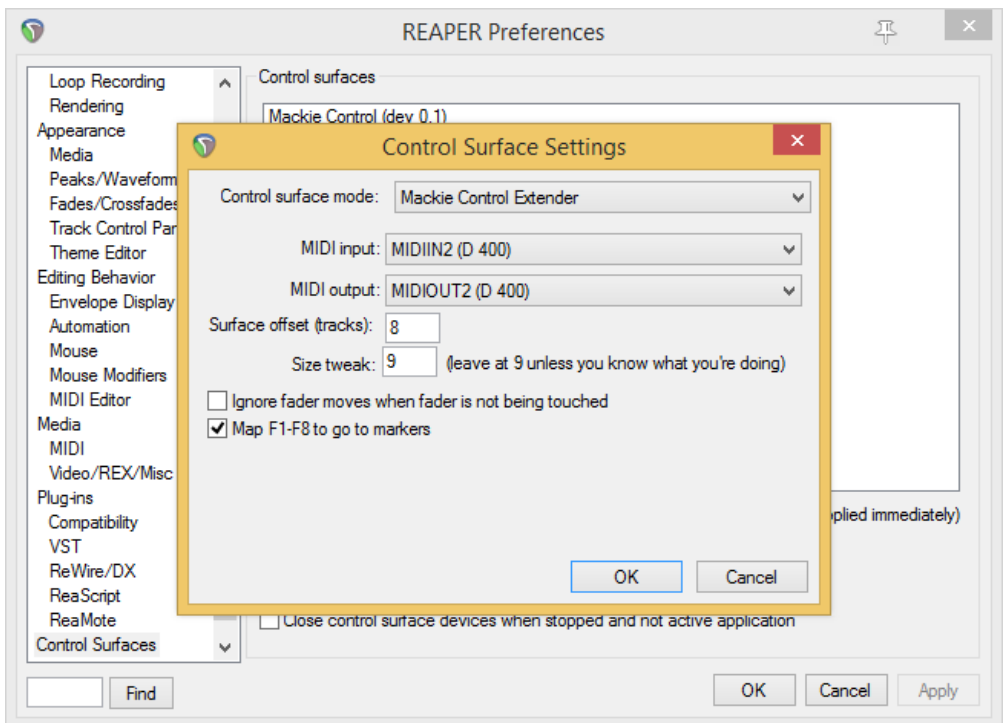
REAPER Preferences

Loop Recording
Rendering
Appearance
Media
Peaks/Waveform
Fades/Crossfades
Track Control Par
Theme Editor
Editing Behavior
Envelope Display
Automation
Mouse
Mouse Modifiers
MIDI Editor
Media
MIDI
Video/REX/Misc
Plug-ins
Compatibility
VST
ReWire/DX
ReaScript
ReaMote
Control Surfaces

Find

Control surfaces
Mackie Control (dev 0.1)

Control Surface Settings

Control surface mode: Mackie Control Extender
MIDI input: MIDIIN2 (D 400)
MIDI output: MIDIOUT2 (D 400)
Surface offset (tracks): 8
Size tweak: 9 (leave at 9 unless you know what you're doing)
Ignore fader moves when fader is not being touched
Map F1-F8 to go to markers

OK Cancel

plied immediately)

Close control surface devices when stopped and not active application

OK Cancel Apply